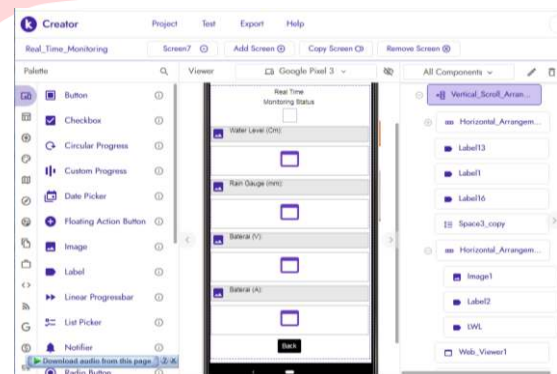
Creator Project Test Export Help

Real_Time_Monitoring Screen7 Add Screen Copy Screen Remove Screen

Palette Viewer Google Pixel 3 All Components

Button
Checkbox
Circular Progress
Custom Progress
Date Picker
Floating Action Button
Image
Label
Linear Progressbar
List Picker
Notifier
Radio Button

Download audio from this page

Real Time
Monitoring Status

Water Level (CH)
Rain Gauge (mm)
Baterai (V)
Baterai (A)
Back

Vertical_Scroll_Arran...
Horizontal_Arrangem...
Label13
Label1
Label16
Space3_copy
Horizontal_Arrangem...
Image1
Label2
LWL
Web_Viewer1